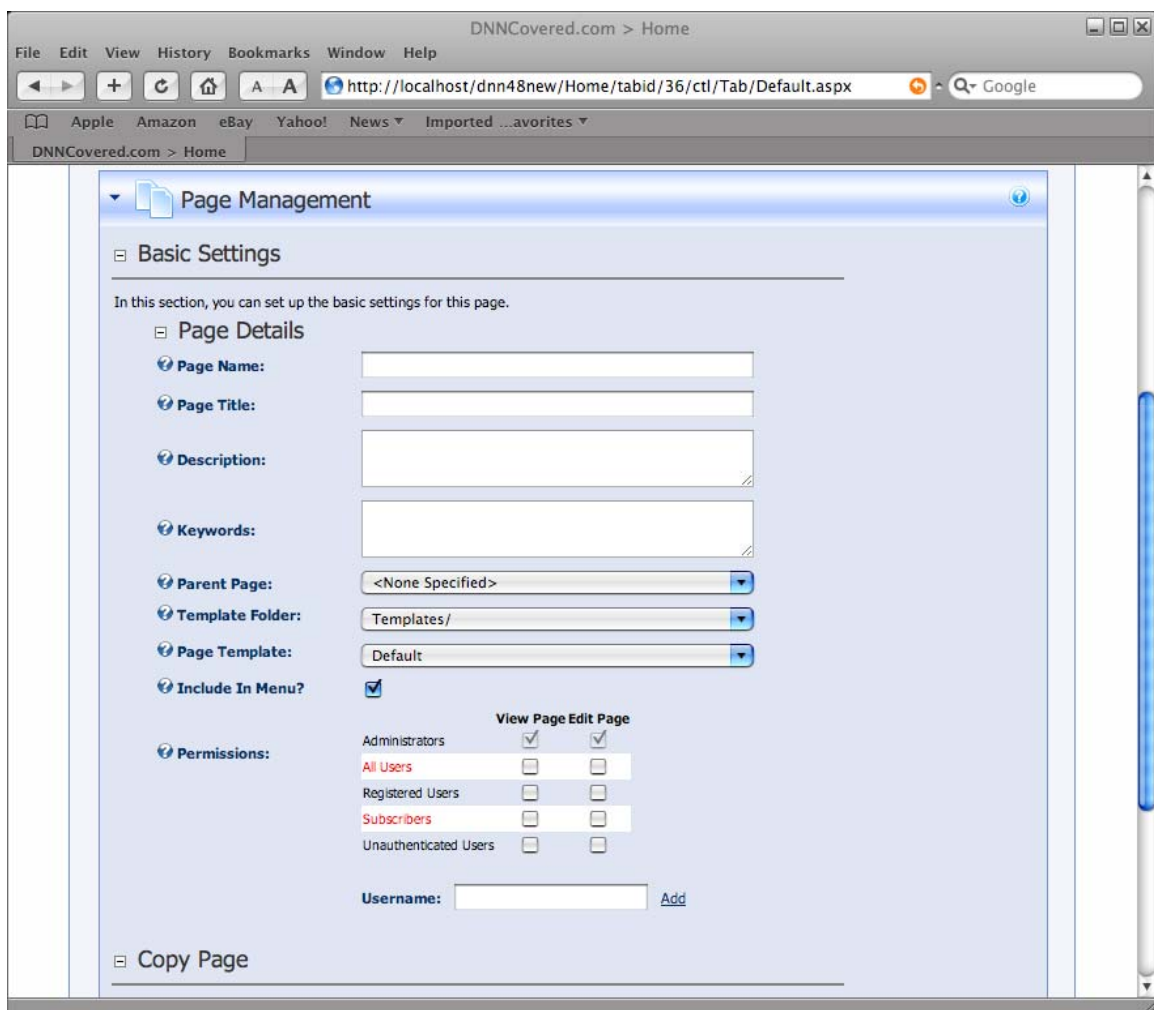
DNNCovered.com > Home

File Edit View History Bookmarks Window Help

A A http://localhost/dnn48new/Home/tabid/36/ctl/Tab/Default.aspx Google

Apple Amazon eBay Yahoo! News ▾ Imported ...avorites ▾

DNNCovered.com > Home

Page Management

⊟ Basic Settings

In this section, you can set up the basic settings for this page.

⊟ Page Details

Page Name:

Page Title:

Description:

Keywords:

Parent Page: <None Specified>

Template Folder: Templates/

Page Template: Default

Include In Menu?

Permissions:

| | View Page | Edit Page |
|---|---|---|
| Administrators | | |
| All Users | | |
| Registered Users | | |
| Subscribers | | |
| Unauthenticated Users | | |

Username: Add

⊟ Copy Page